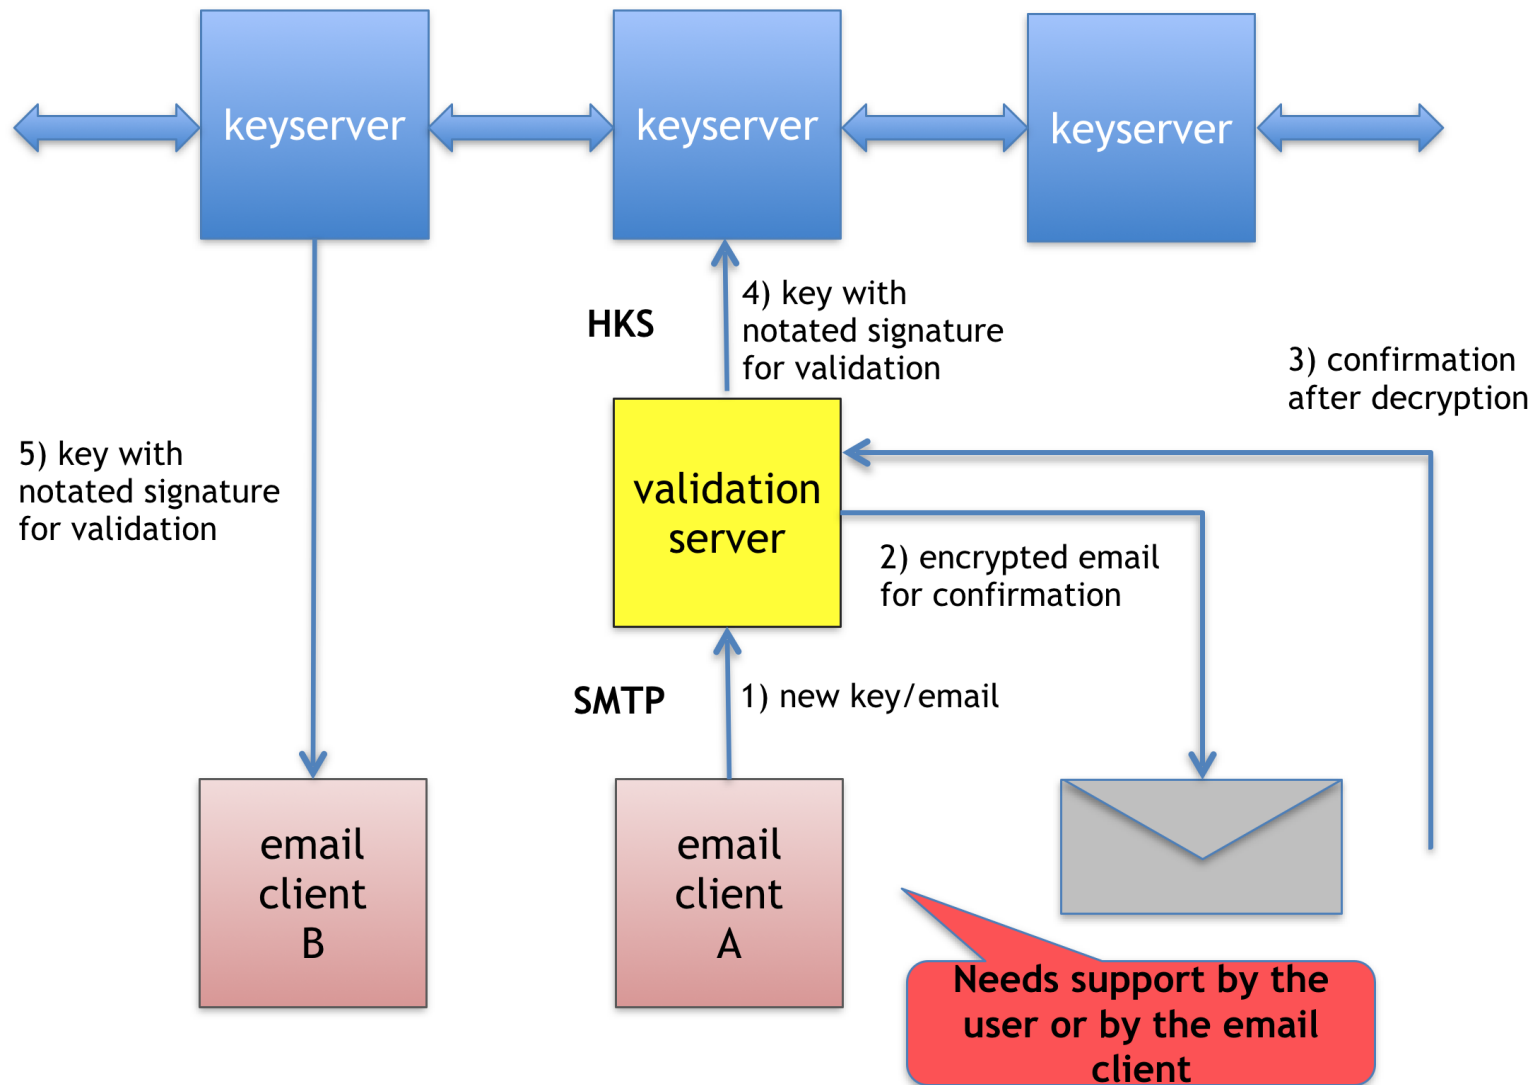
keyserver

keyserver

keyserver

HKS

4) key with notated signature for validation

3) confirmation after decryption

5) key with notated signature for validation

validation server

2) encrypted email for confirmation

SMTP

1) new key/email

email client B

email client A

Needs support by the user or by the email client